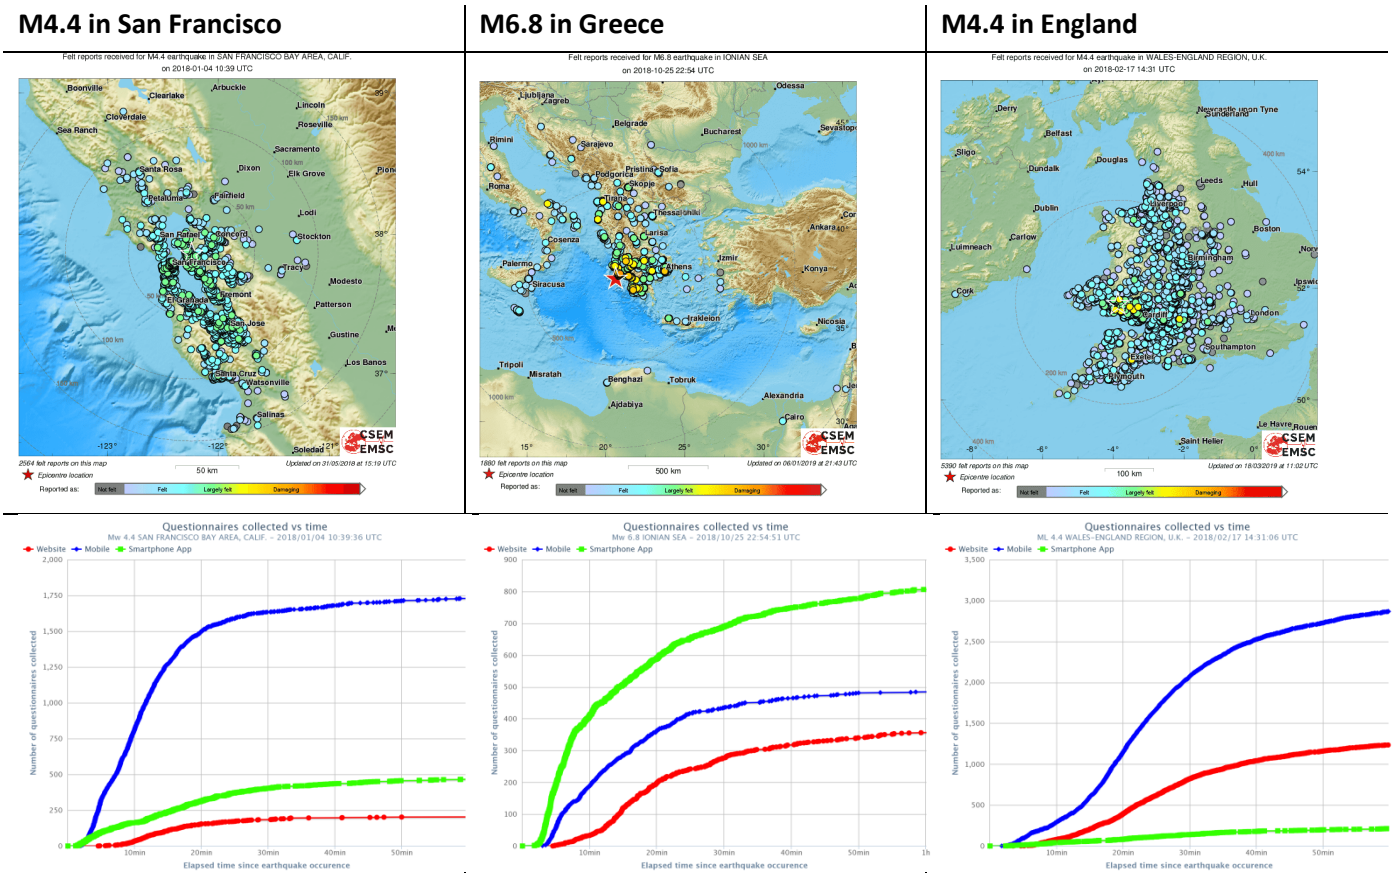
M4.4 in San Francisco

Felt reports received for M4.4 earthquake in SAN FRANCISCO BAY AREA, CALIF. on 2018-01-04 10:39 UTC

Boonville, Clearlake, Arbuckle, Lincoln, Roseville, Cloverdale, Sea Ranch, Sacramento, Santa Rosa, Dixon, Elk Grove, Fairfield, Petaluma, Lodi, San Rafael, Concord, Stockton, San Francisco, Tracy, Fremont, Modesto, Patterson, San Jose, Gustine, Los Banos, Santa Cruz, Watsonville, Salinas, Soledad

150 km, 100 km, 50 km, 38°, 37°, 39°, -123°, -122°, -121°

CSEM EMSC

2564 felt reports on this map
Epicentre location
50 km
Updated on 31/05/2018 at 15:19 UTC
Reported as: Not felt, Felt, Largely felt, Damaging

M6.8 in Greece

Felt reports received for M6.8 earthquake in IONIAN SEA on 2018-10-25 22:54 UTC

Ljubljana, Zagreb, Odessa, Belgrade, Bucharest, Sevastopol, Rimini, Sarajevo, Pristina, Sofia, Podgorica, Roma, Skopje, Tirana, Thessaloniki, Ankara, Cosenza, Larisa, Palermo, Athens, Izmir, Konya, Siracusa, Iraklelon, Nicosia, Tripoli, Misratah, Benghazi, Tobruk, Alexandria, Ajdabiya, Cairo

1000 km, 500 km, 45°, 40°, 35°, 30°, 15°, 20°, 25°, 30°

CSEM EMSC

1880 felt reports on this map
Epicentre location
500 km
Updated on 06/01/2019 at 21:43 UTC
Reported as: Not felt, Felt, Largely felt, Damaging

M4.4 in England

Felt reports received for M4.4 earthquake in WALES-ENGLAND REGION, U.K. on 2018-02-17 14:31 UTC

Derry, Newcastle upon Tyne, Sunderland, Belfast, Sligo, Douglas, Dundalk, Leeds, Hull, Dublin, Liverpool, Boston, Carlow, Luimneach, Birmingham, Cork, Ipswich, Cardiff, London, Exeter, Southampton, Plymouth, Le Havre, Rouen, Saint Helier

400 km, 200 km, 54°, 52°, 50°, -8°, -6°, -4°, -2°, 0°

CSEM EMSC

5390 felt reports on this map
Epicentre location
100 km
Updated on 18/03/2019 at 11:02 UTC
Reported as: Not felt, Felt, Largely felt, Damaging

Questionnaires collected vs time
Mw 4.4 SAN FRANCISCO BAY AREA, CALIF. - 2018/01/04 10:39:36 UTC
Website, Mobile, Smartphone App
Number of questionnaires collected
2,000, 1,750, 1,500, 1,250, 1,000, 750, 500, 250, 0
10min, 20min, 30min, 40min, 50min
Elapsed time since earthquake occurence

Questionnaires collected vs time
Mw 6.8 IONIAN SEA - 2018/10/25 22:54:51 UTC
Website, Mobile, Smartphone App
Number of questionnaires collected
900, 800, 700, 600, 500, 400, 300, 200, 100, 0
10min, 20min, 30min, 40min, 50min, 1h
Elapsed time since earthquake occurence

Questionnaires collected vs time
ML 4.4 WALES-ENGLAND REGION, U.K. - 2018/02/17 14:31:06 UTC
Website, Mobile, Smartphone App
Number of questionnaires collected
3,500, 3,000, 2,500, 2,000, 1,500, 1,000, 500, 0
10min, 20min, 30min, 40min, 50min
Elapsed time since earthquake occurence